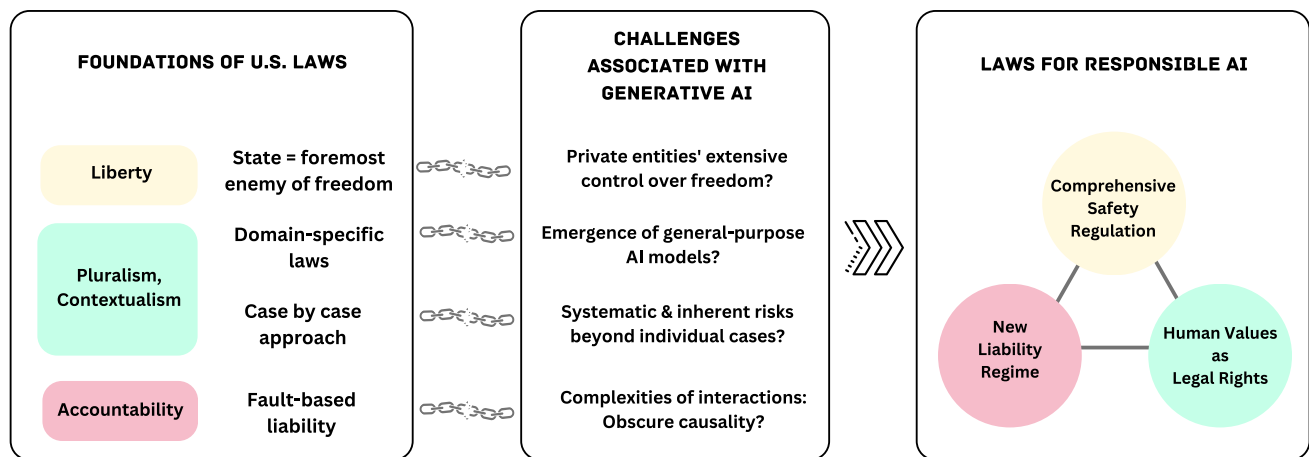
FOUNDATIONS OF U.S. LAWS

Liberty

State = foremost enemy of freedom

Pluralism, Contextualism

Domain-specific laws

Case by case approach

Accountability

Fault-based liability

CHALLENGES ASSOCIATED WITH GENERATIVE AI

Private entities' extensive control over freedom?

Emergence of general-purpose AI models?

Systematic & inherent risks beyond individual cases?

Complexities of interactions: Obscure causality?

LAWS FOR RESPONSIBLE AI

Comprehensive Safety Regulation

New Liability Regime

Human Values as Legal Rights